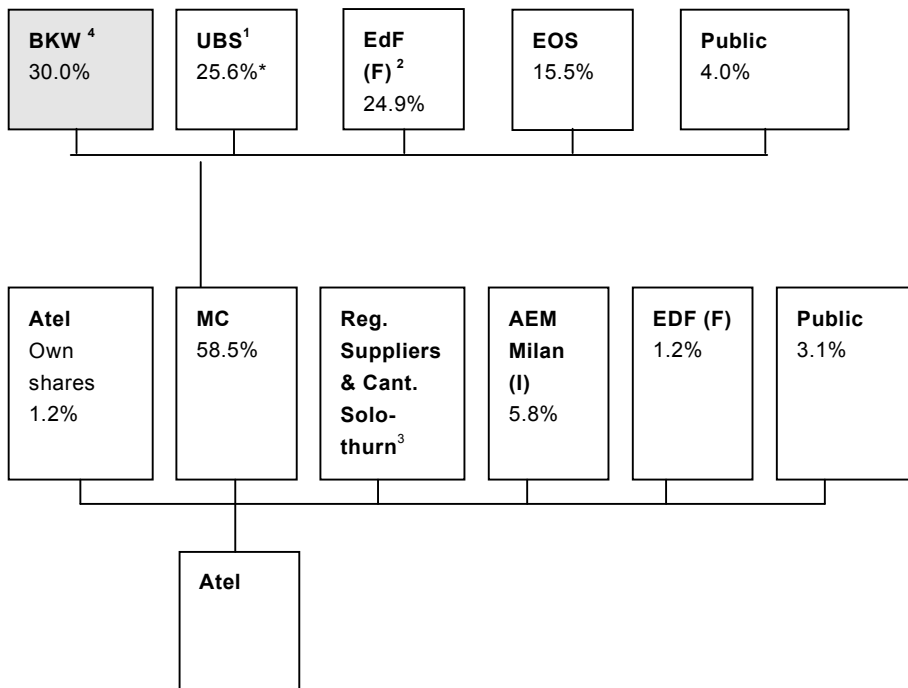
**BKW $^4$** 30.0%

**UBS$^1$** 25.6%*

**EdF (F) $^2$** 24.9%

**EOS** 15.5%

**Public** 4.0%

**Atel** Own shares 1.2%

**MC** 58.5%

**Reg. Suppliers & Cant. Solothurn**$^3$

**AEM Milan (I)** 5.8%

**EDF (F)** 1.2%

**Public** 3.1%

**Atel**